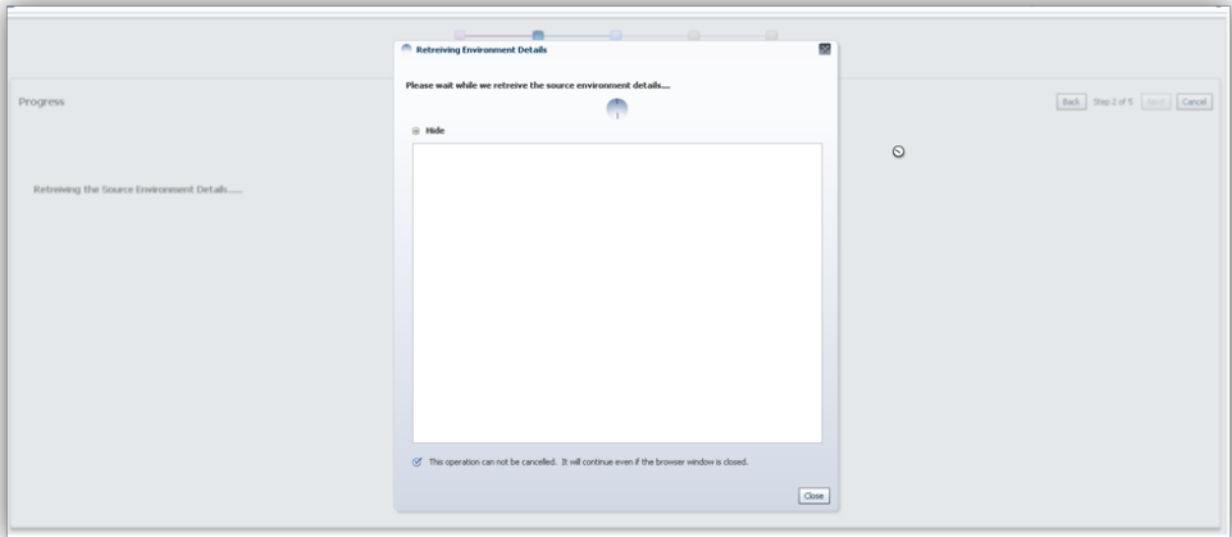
Retreiving Environment Details

Please wait while we retreive the source environment details....

Hide

This operation can not be cancelled. It will continue even if the browser window is closed.

Close

Progress

Back Step 2 of 5 Next Cancel

Retreiving the Source Environment Details......